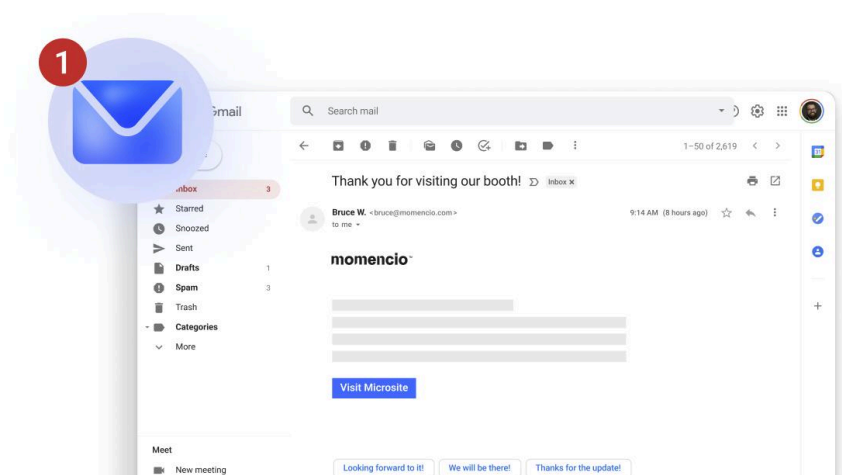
1

Gmail

Search mail

1–50 of 2,619

Inbox 3
Starred
Snoozed
Sent
Drafts 1
Spam 3
Trash
Categories
More

Thank you for visiting our booth! Inbox ×

Bruce W. <bruce@momencio.com>
to me

9:14 AM (8 hours ago)

momencio

Visit Microsite

Meet
New meeting

Looking forward to it! We will be there! Thanks for the update!